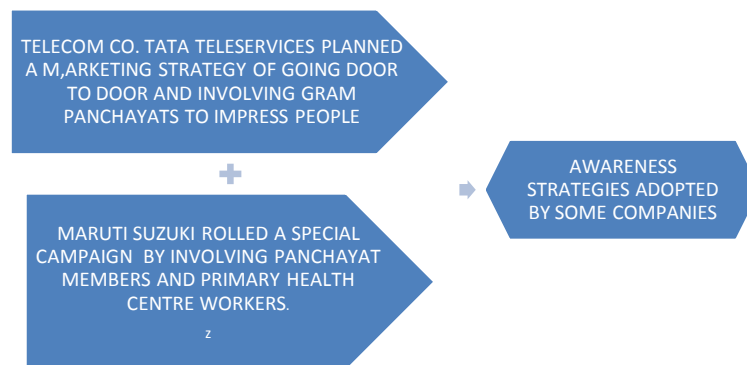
TELECOM CO. TATA TELESERVICES PLANNED A M,ARKETING STRATEGY OF GOING DOOR TO DOOR AND INVOLVING GRAM PANCHAYATS TO IMPRESS PEOPLE

MARUTI SUZUKI ROLLED A SPECIAL CAMPAIGN BY INVOLVING PANCHAYAT MEMBERS AND PRIMARY HEALTH CENTRE WORKERS.

z

AWARENESS STRATEGIES ADOPTED BY SOME COMPANIES